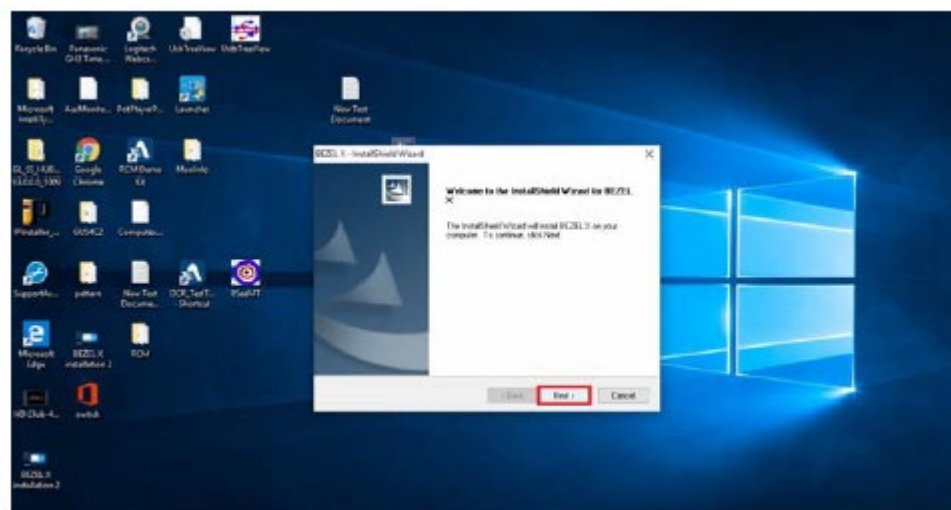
Recycle Bin
Panasonic GH3 Time...
Logitech Webca...
UsbTreeView
UsbTreeView
Microsoft Amplify...
AudMonito...
PotPlayerP...
Launcher
New Text Document
GL_IT_HUB... 132222_1000
Google Chrome
FCM Banne Kit
MaxInfo
IPinstaller_...
GUS4C2
Computer...
SupportAs...
pattern
New Text Docume...
OCR_TestT... Shortcut
RSetVT
Microsoft Edge
BEZEL X installation 1
FCM
HD Club 4...
switch
BEZEL X installation 2

BEZEL X - InstallShield Wizard

Welcome to the InstallShield Wizard for BEZEL X

The InstallShield Wizard will install BEZEL X on your computer. To continue, click Next.

< Back
Next >
Cancel